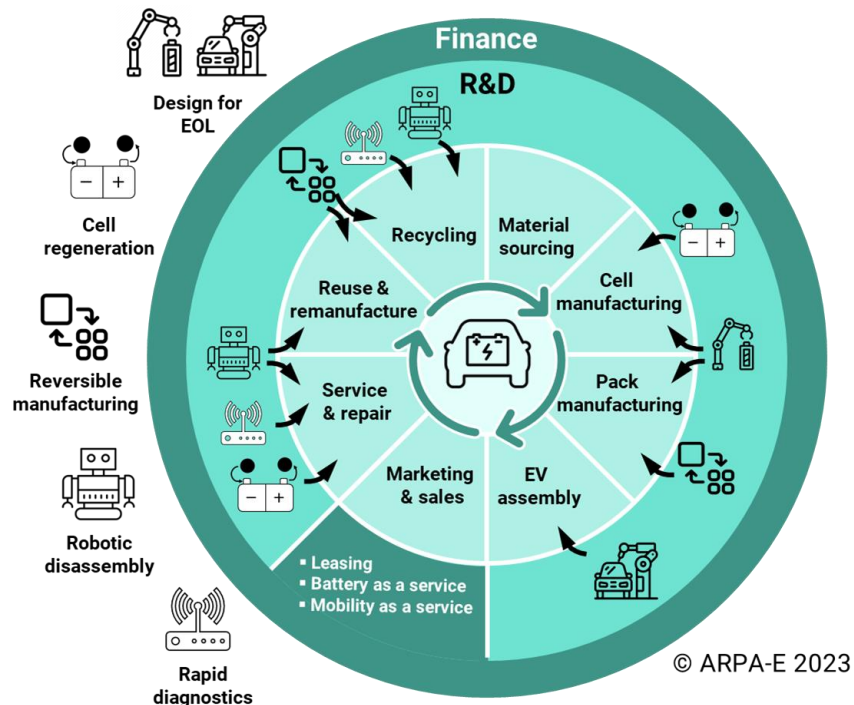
Design for EOL

Cell regeneration

Reversible manufacturing

Robotic disassembly

Rapid diagnostics

Finance

R&D

Recycling

Material sourcing

Cell manufacturing

Pack manufacturing

EV assembly

Marketing & sales

Service & repair

Reuse & remanufacture

- +

- Leasing
- Battery as a service
- Mobility as a service

© ARPA-E 2023